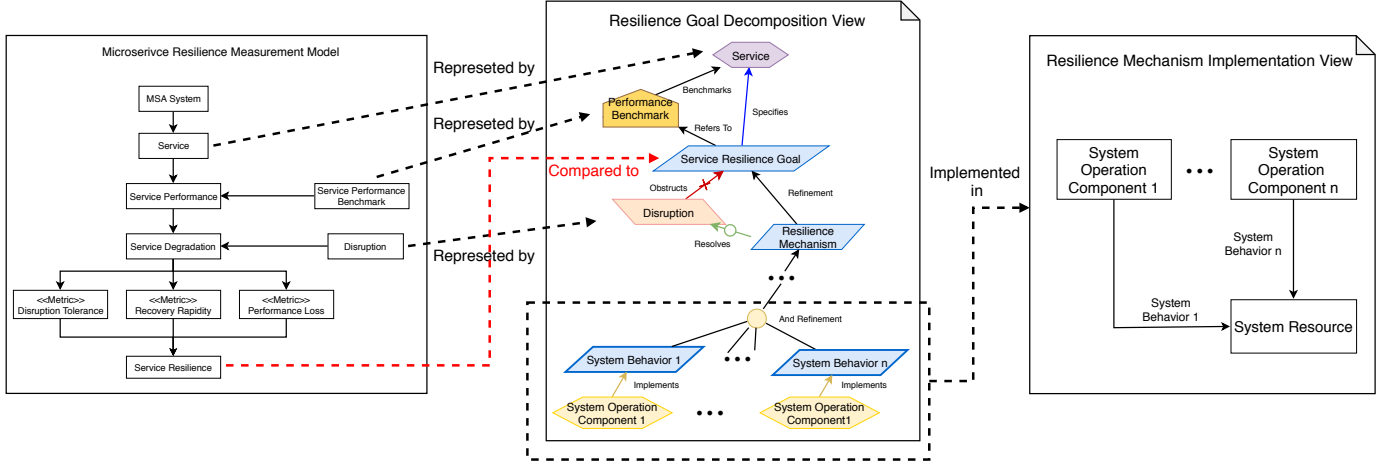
Microserivce Resilience Measurement Model

MSA System

Service

Service Performance

Service Performance Benchmark

Service Degradation

Disruption

<<Metric>> Disruption Tolerance

<<Metric>> Recovery Rapidity

<<Metric>> Performance Loss

Service Resilience

Represeted by

Represeted by

Represeted by

Compared to

Resilience Goal Decomposition View

Service

Benchmarks

Performance Benchmark

Refers To

Specifies

Service Resilience Goal

Obstructs

Refinement

Disruption

Resolves

Resilience Mechanism

And Refinement

System Behavior 1

System Behavior n

Implements

Implements

System Operation Component 1

System Operation Component1

Implemented in

Resilience Mechanism Implementation View

System Operation Component 1

System Operation Component n

System Behavior n

System Behavior 1

System Resource